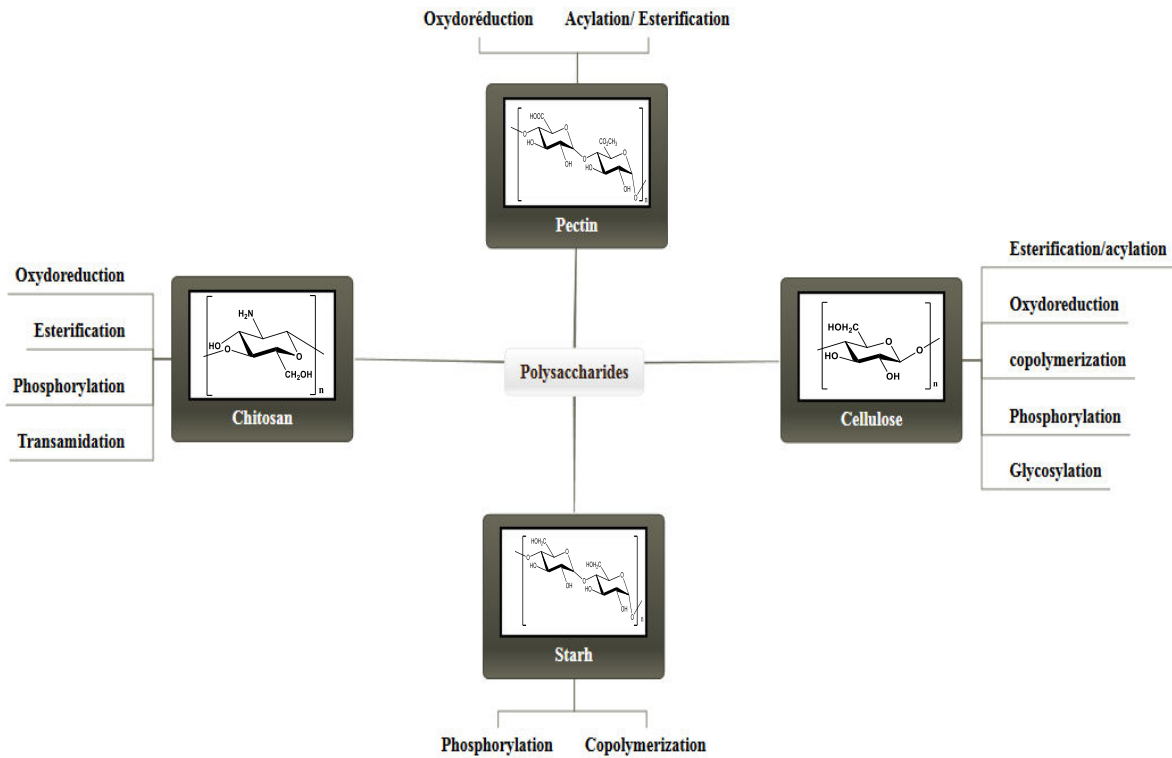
Oxydoréduction
Acylation/ Esterification

HOOC
O
HO
OH
O
$CO_2CH_3$
O
HO
OH
O
n
Pectin

Oxydoreduction
Esterification
Phosphorylation
Transamidation

$H_2N$
HO
O
$CH_2OH$
n
Chitosan

Polysaccharides

Esterification/acylation
Oxydoreduction
copolymerization
Phosphorylation
Glycosylation

$HOH_2C$
O
HO
OH
O
n
Cellulose

$HOH_2C$
O
HO
OH
O
$HOH_2C$
O
HO
OH
O
n
Starh

Phosphorylation
Copolymerization